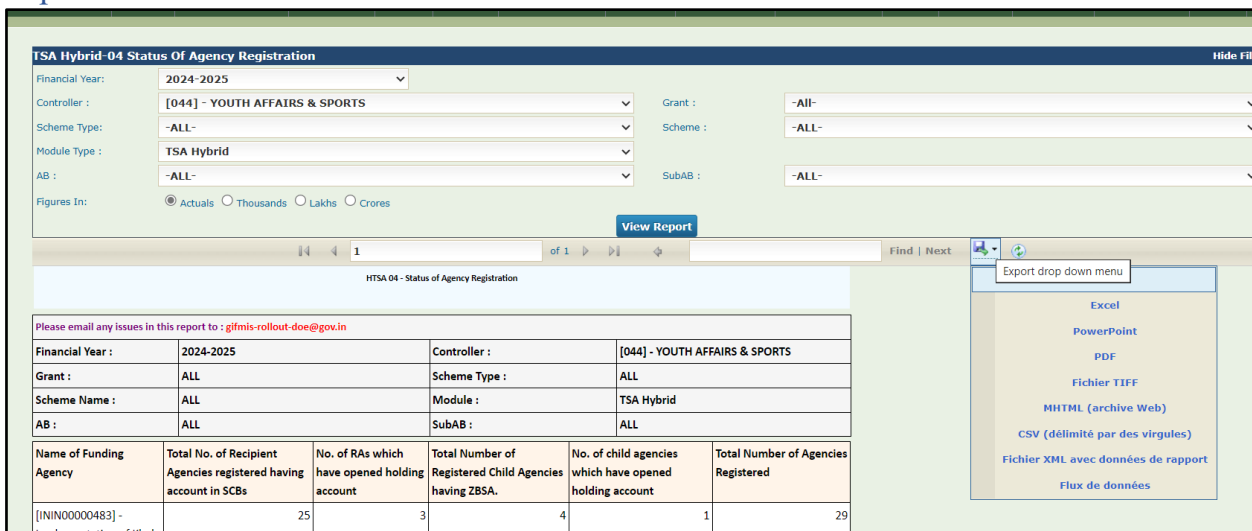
TSA Hybrid-04 Status Of Agency Registration

Hide Fil

Financial Year: 2024-2025

Controller : [044] - YOUTH AFFAIRS & SPORTS

Grant : -All-

Scheme Type: -ALL-

Scheme : -ALL-

Module Type : TSA Hybrid

AB : -ALL-

SubAB : -ALL-

Figures In: Actuals Thousands Lakhs Crores

View Report

1 of 1 Find | Next

Export drop down menu

Excel
PowerPoint
PDF
Fichier TIFF
MHTML (archive Web)
CSV (délimité par des virgules)
Fichier XML avec données de rapport
Flux de données

HTSA 04 - Status of Agency Registration

Please email any issues in this report to : gifmis-rollout-doe@gov.in

| Financial Year : | 2024-2025 | Controller : | [044] - YOUTH AFFAIRS & SPORTS |
|---|---|---|---|
| Grant : | ALL | Scheme Type : | ALL |
| Scheme Name : | ALL | Module : | TSA Hybrid |
| AB : | ALL | SubAB : | ALL |

| Name of Funding Agency | Total No. of Recipient Agencies registered having account in SCBs | No. of RAs which have opened holding account | Total Number of Registered Child Agencies having ZBSA. | No. of child agencies which have opened holding account | Total Number of Agencies Registered |
|---|---|---|---|---|---|
| [ININ00000483] - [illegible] | 25 | 3 | 4 | 1 | 29 |